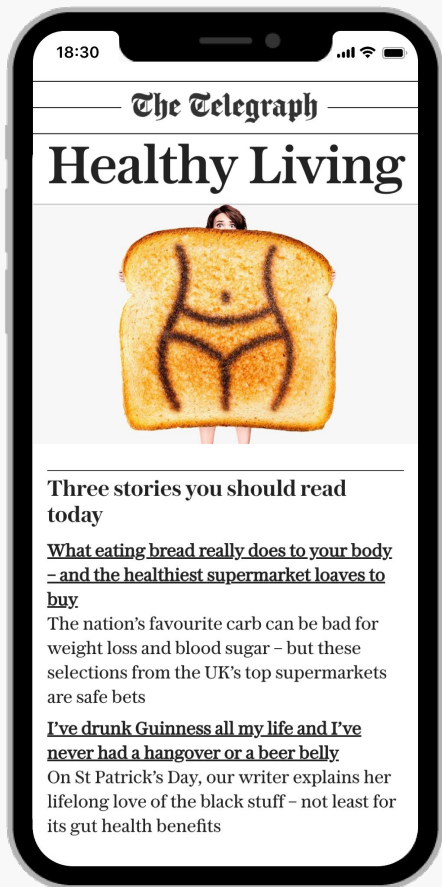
18:30

The Telegraph

Healthy Living

Three stories you should read today

What eating bread really does to your body – and the healthiest supermarket loaves to buy

The nation's favourite carb can be bad for weight loss and blood sugar – but these selections from the UK's top supermarkets are safe bets

I've drunk Guinness all my life and I've never had a hangover or a beer belly

On St Patrick's Day, our writer explains her lifelong love of the black stuff – not least for its gut health benefits